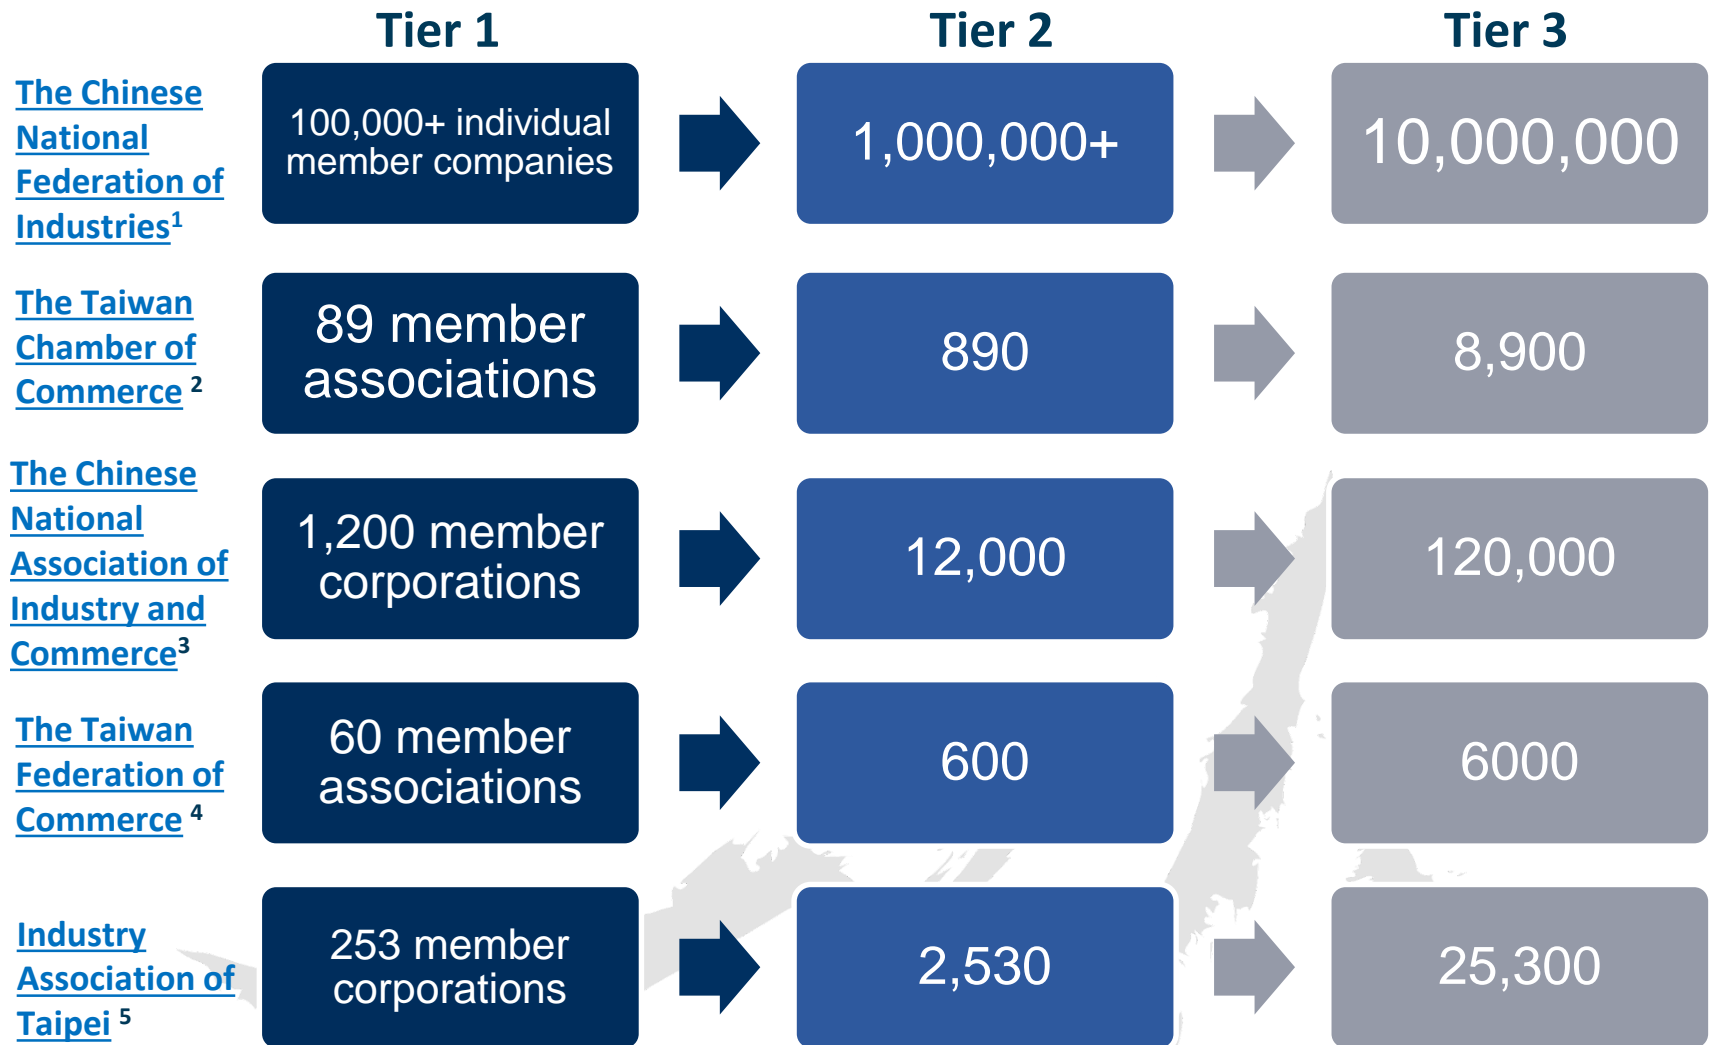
Tier 1
Tier 2
Tier 3

The Chinese National Federation of Industries$^1$
100,000+ individual member companies
1,000,000+
10,000,000

The Taiwan Chamber of Commerce $^2$
89 member associations
890
8,900

The Chinese National Association of Industry and Commerce$^3$
1,200 member corporations
12,000
120,000

The Taiwan Federation of Commerce $^4$
60 member associations
600
6000

Industry Association of Taipei $^5$
253 member corporations
2,530
25,300